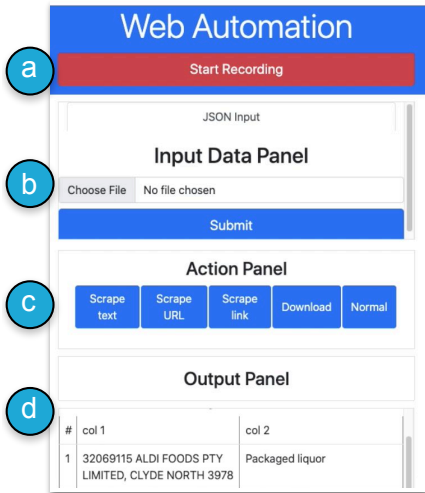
Web Automation

a

Start Recording

JSON Input

Input Data Panel

b

Choose File No file chosen

Submit

Action Panel

c

Scrape text

Scrape URL

Scrape link

Download

Normal

Output Panel

d

| # | col 1 | col 2 |
|---|---|---|
| 1 | 32069115 ALDI FOODS PTY LIMITED, CLYDE NORTH 3978 | Packaged liquor |